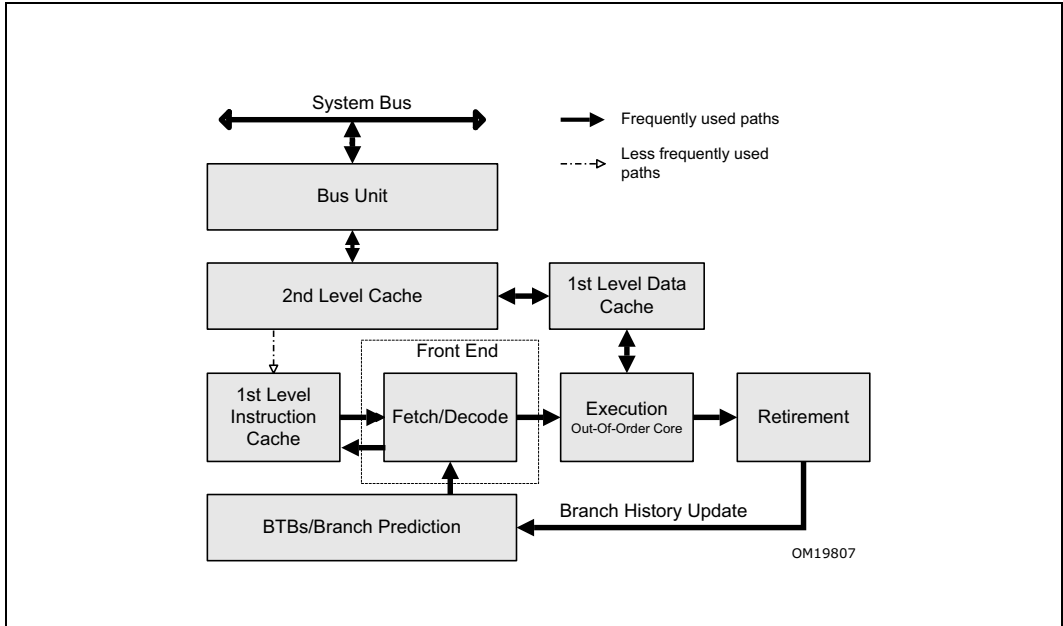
System Bus

Frequently used paths

Less frequently used paths

Bus Unit

2nd Level Cache

1st Level Data Cache

Front End

1st Level Instruction Cache

Fetch/Decode

Execution
Out-Of-Order Core

Retirement

BTBs/Branch Prediction

Branch History Update

OM19807